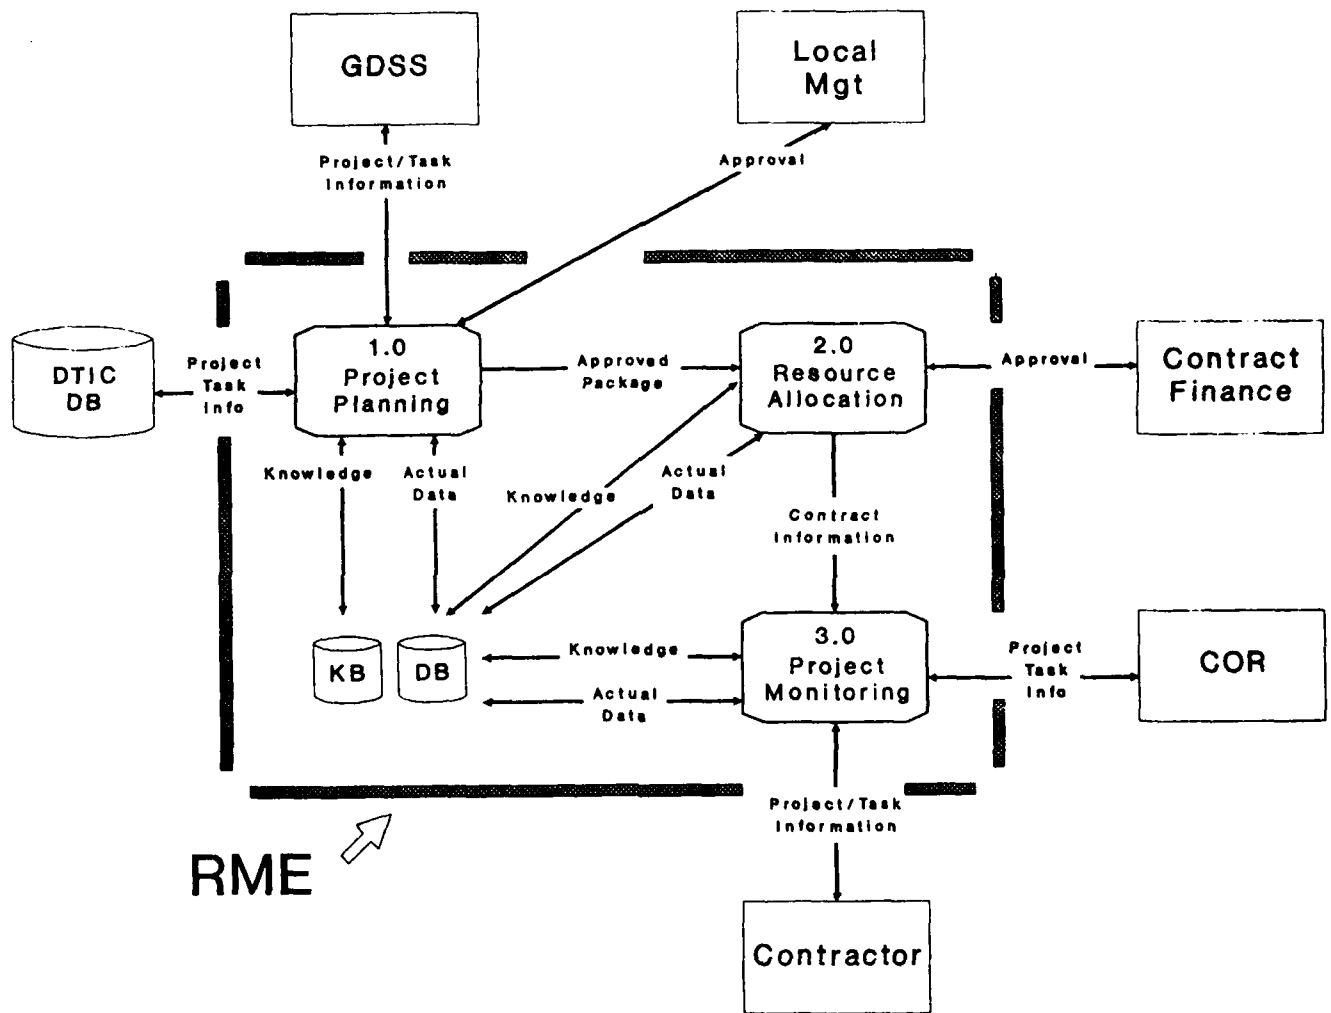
GDSS

Local Mgt

Project/Task Information

Approval

DTIC DB

Project Task Info

1.0 Project Planning

Approved Package

2.0 Resource Allocation

Approval

Contract Finance

Knowledge

Actual Data

Knowledge

Actual Data

Contract Information

KB

DB

Knowledge

Actual Data

3.0 Project Monitoring

Project Task Info

COR

Project/Task Information

RME

Contractor